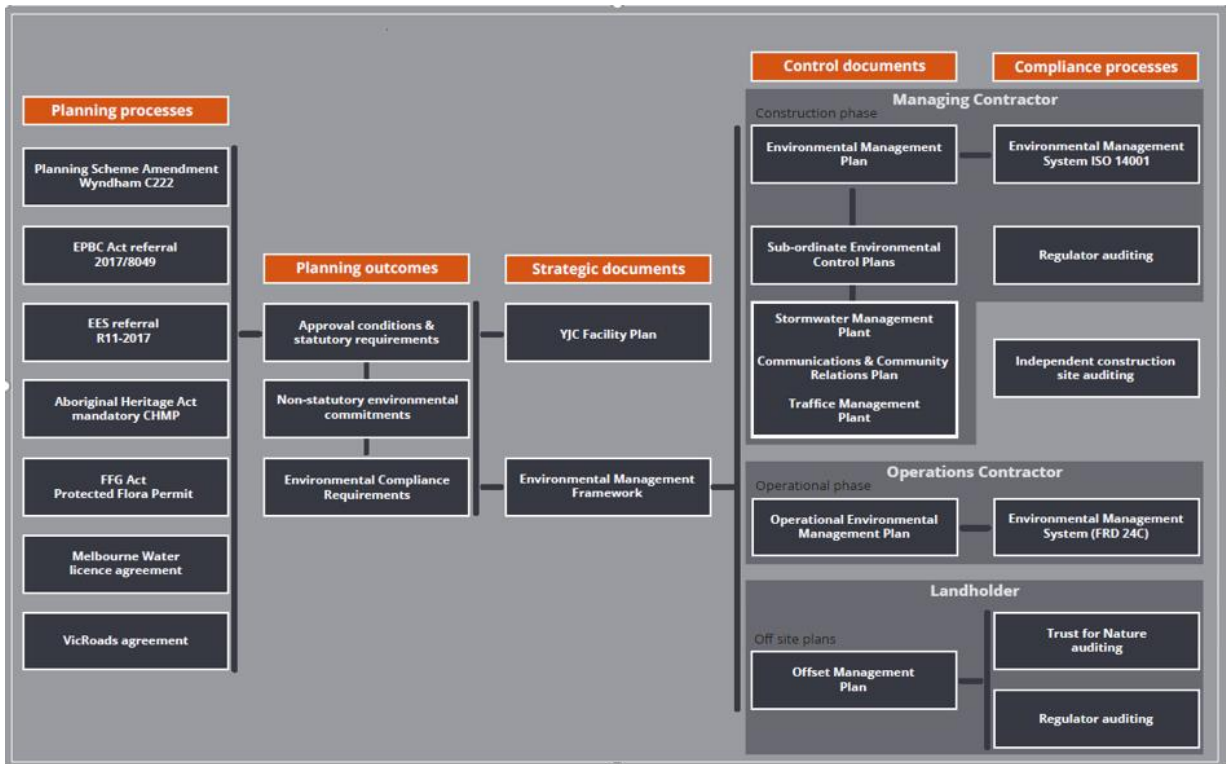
Planning processes

Planning Scheme Amendment Wyndham C222

EPBC Act referral 2017/8049

EES referral R11-2017

Aboriginal Heritage Act mandatory CHMP

FFG Act Protected Flora Permit

Melbourne Water licence agreement

VicRoads agreement

Planning outcomes

Approval conditions & statutory requirements

Non-statutory environmental commitments

Environmental Compliance Requirements

Strategic documents

YJC Facility Plan

Environmental Management Framework

Control documents

Compliance processes

Managing Contractor

Construction phase

Environmental Management Plan

Environmental Management System ISO 14001

Sub-ordinate Environmental Control Plans

Regulator auditing

Stormwater Management Plant

Communications & Community Relations Plan

Traffice Management Plant

Independent construction site auditing

Operations Contractor

Operational phase

Operational Environmental Management Plan

Environmental Management System (FRD 24C)

Landholder

Off site plans

Offset Management Plan

Trust for Nature auditing

Regulator auditing